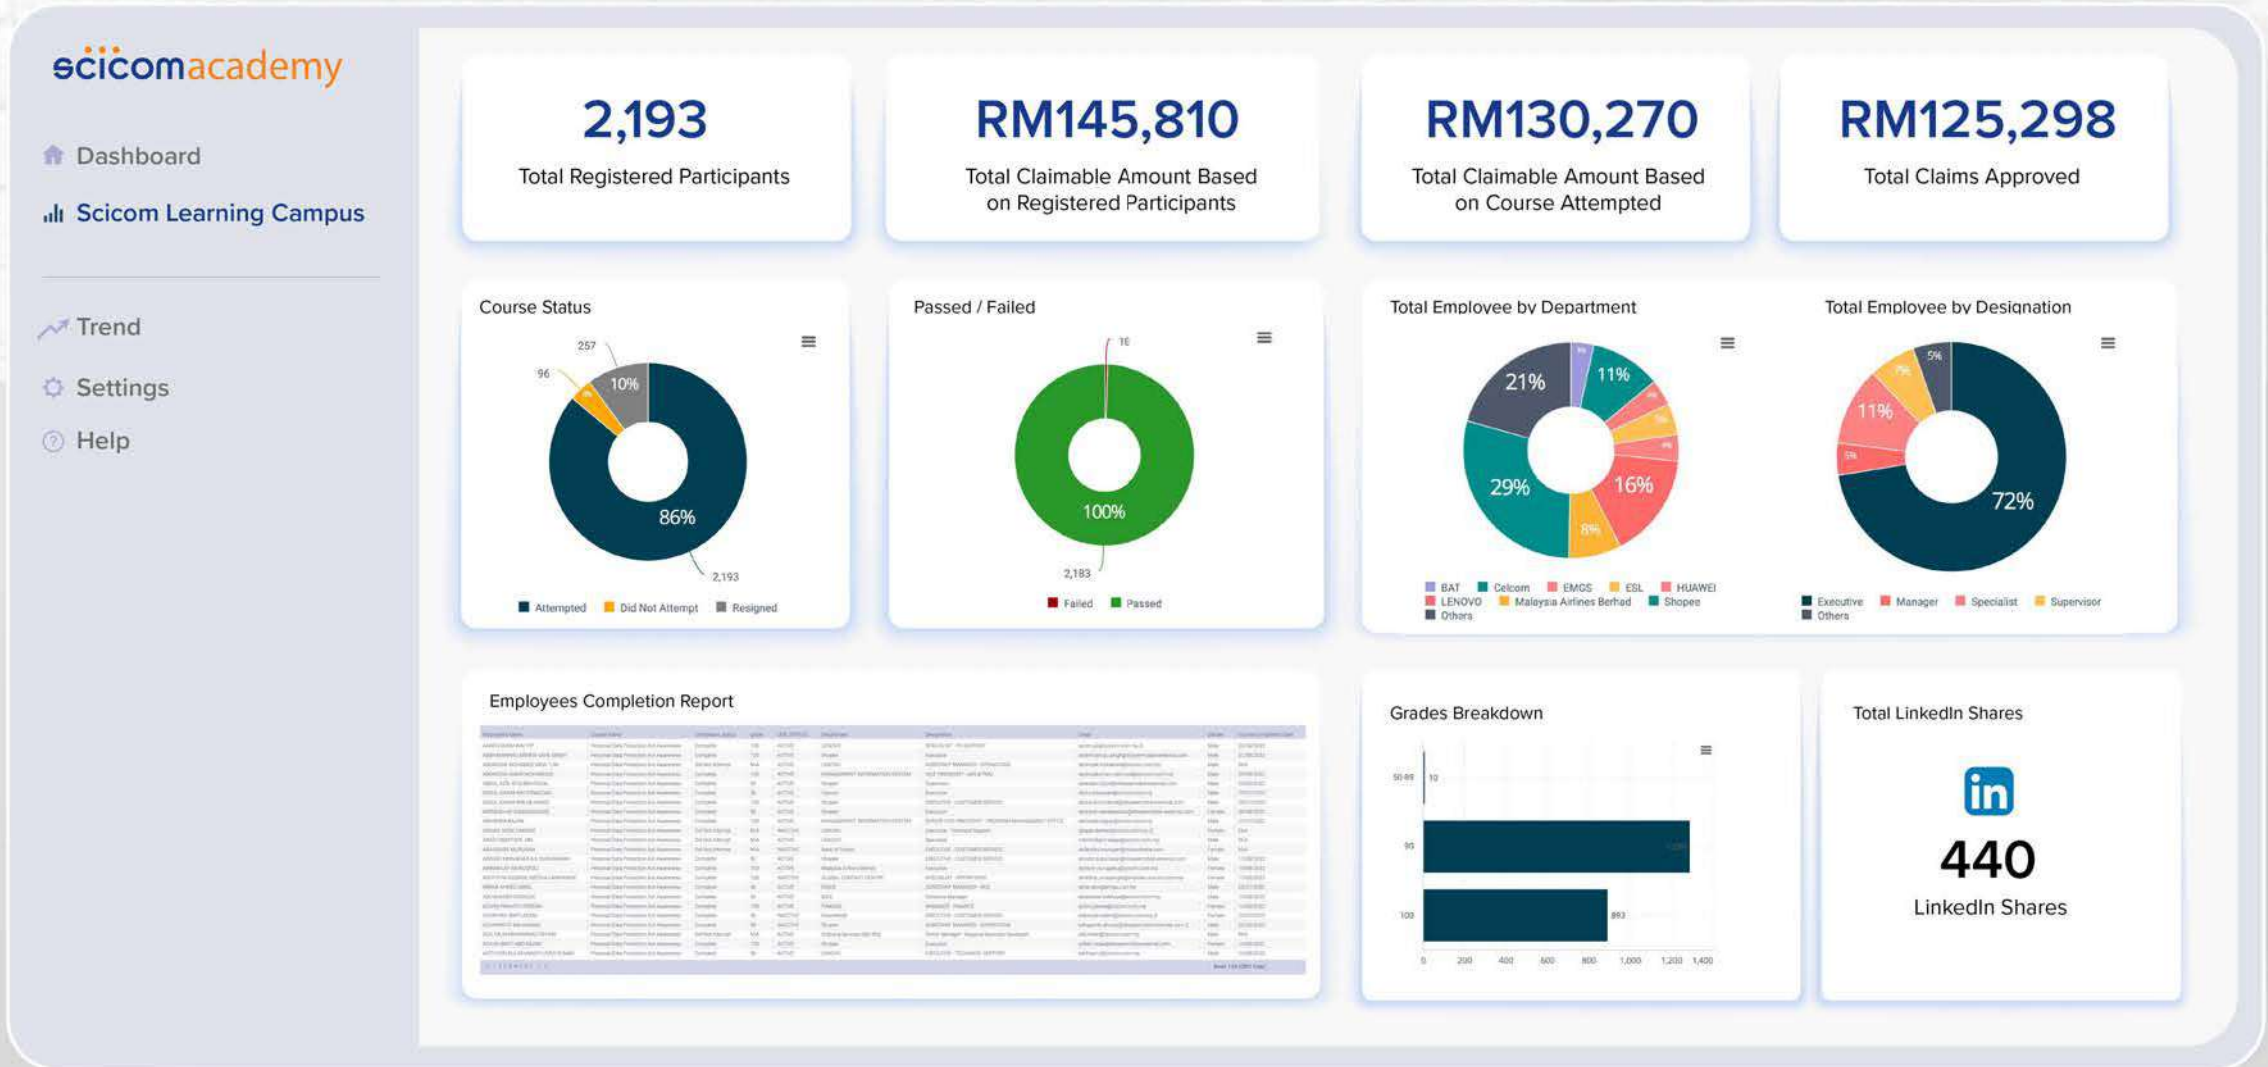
scicomacademy

Dashboard
Scicom Learning Campus

Trend
Settings
Help

2,193
Total Registered Participants

RM145,810
Total Claimable Amount Based on Registered Participants

RM130,270
Total Claimable Amount Based on Course Attempted

RM125,298
Total Claims Approved

Course Status
257
96
10%
86%
2,193
Attempted Did Not Attempt Resigned

Passed / Failed
10
100%
2,183
Failed Passed

Total Employee by Department
21%
11%
29%
16%
8%
BAT Celcom EMGS ESL HUAWEI LENOVO Malaysia Airlines Berhad Shopee Others

Total Employee by Designation
5%
7%
11%
5%
72%
Executive Manager Specialist Supervisor Others

Employees Completion Report
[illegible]

Grades Breakdown
50-89 10
95
100 893
0 200 400 600 800 1,000 1,200 1,400

Total LinkedIn Shares
in
440
LinkedIn Shares